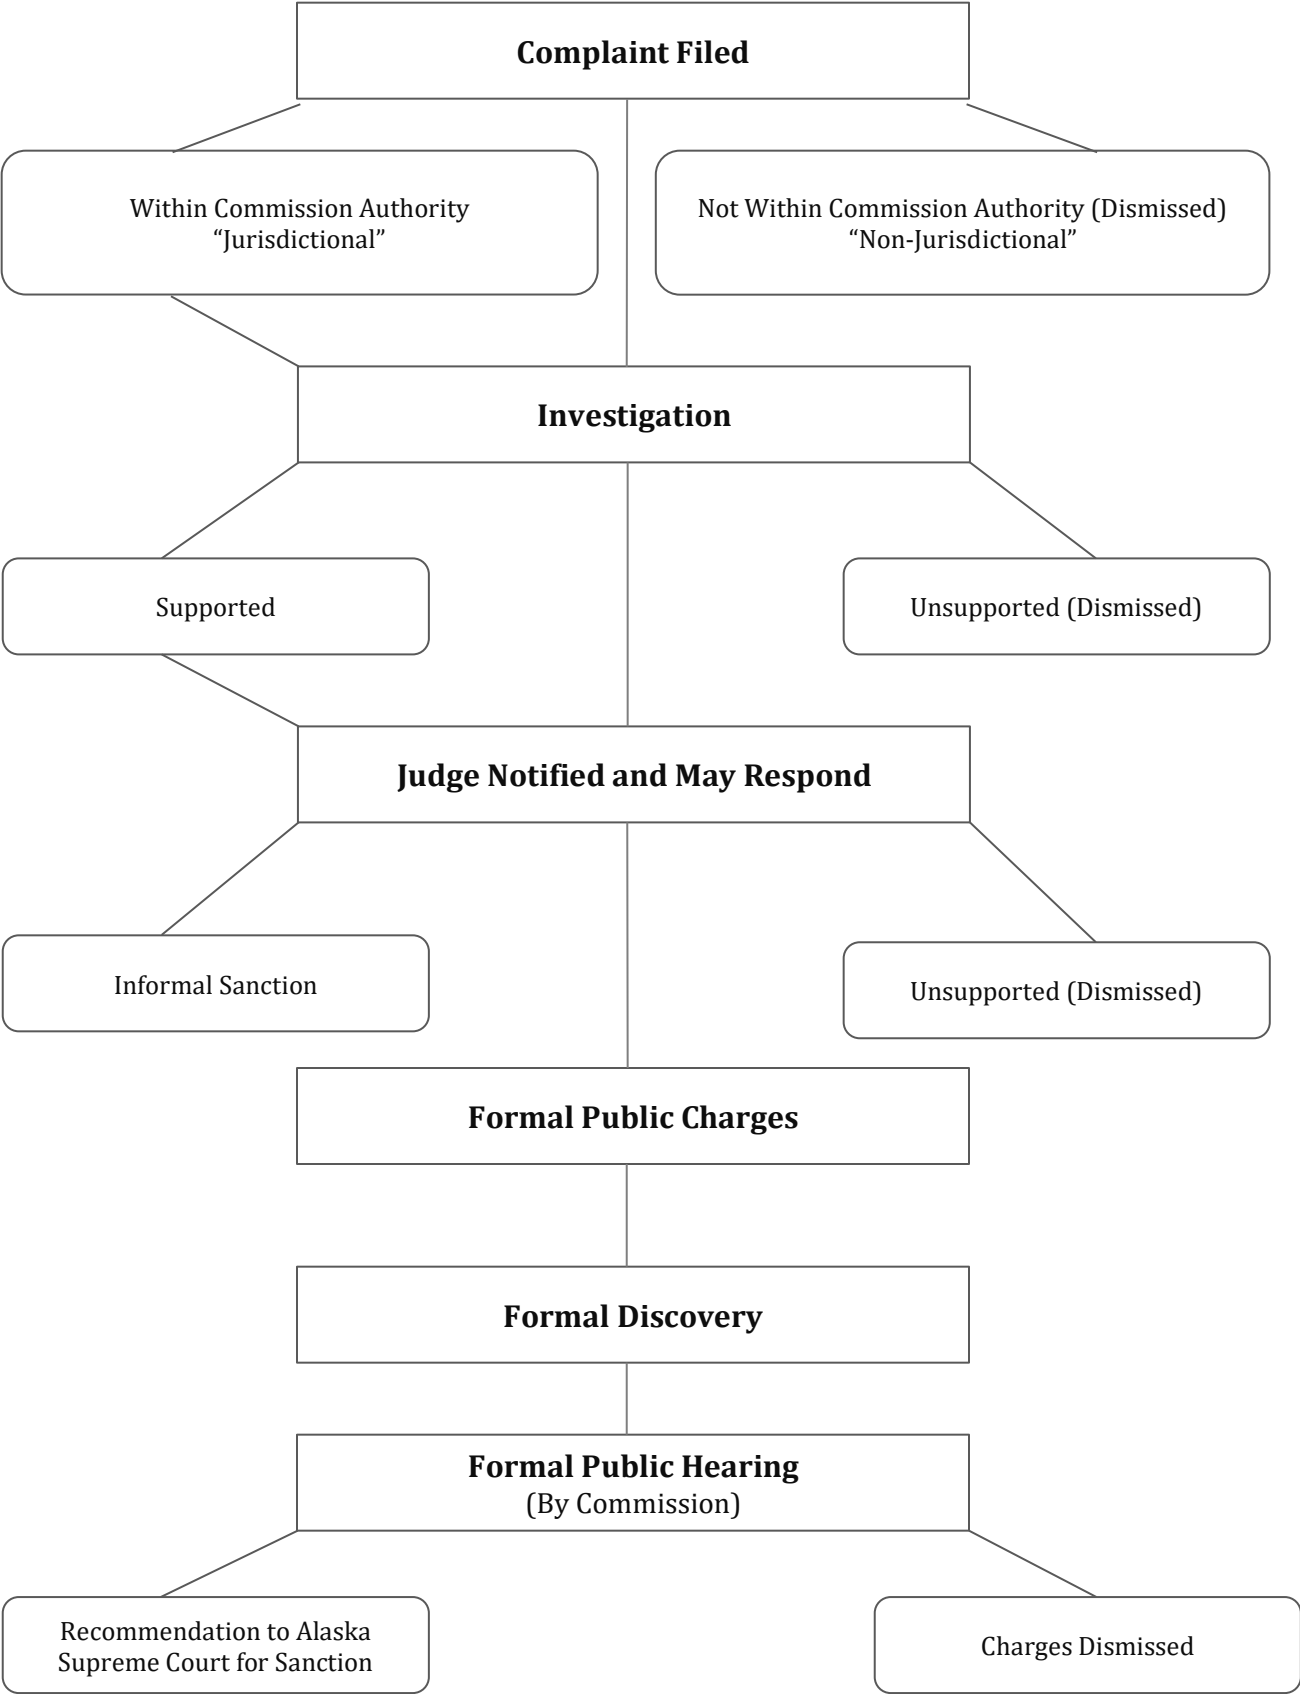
Complaint Filed

Within Commission Authority
“Jurisdictional”

Not Within Commission Authority (Dismissed)
“Non-Jurisdictional”

Investigation

Supported

Unsupported (Dismissed)

Judge Notified and May Respond

Informal Sanction

Unsupported (Dismissed)

Formal Public Charges

Formal Discovery

Formal Public Hearing
(By Commission)

Recommendation to Alaska Supreme Court for Sanction

Charges Dismissed